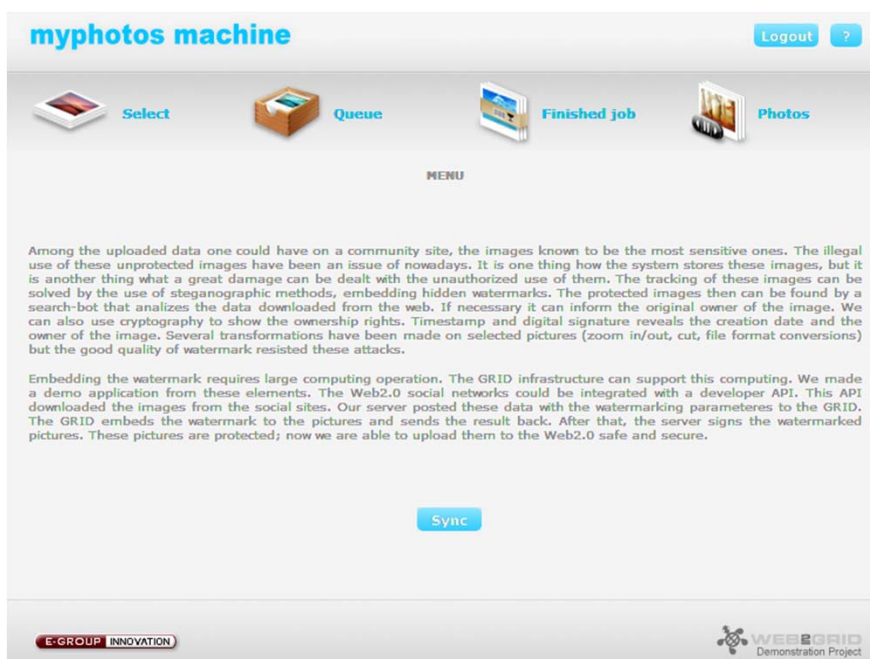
myphotos machine

Logout ?

Select Queue Finished job Photos

MENU

Among the uploaded data one could have on a community site, the images known to be the most sensitive ones. The illegal use of these unprotected images have been an issue of nowadays. It is one thing how the system stores these images, but it is another thing what a great damage can be dealt with the unauthorized use of them. The tracking of these images can be solved by the use of steganographic methods, embedding hidden watermarks. The protected images then can be found by a search-bot that analizes the data downloaded from the web. If necessary it can inform the original owner of the image. We can also use cryptography to show the ownership rights. Timestamp and digital signature reveals the creation date and the owner of the image. Several transformations have been made on selected pictures (zoom in/out, cut, file format conversions) but the good quality of watermark resisted these attacks.

Embedding the watermark requires large computing operation. The GRID infrastructure can support this computing. We made a demo application from these elements. The Web2.0 social networks could be integrated with a developer API. This API downloaded the images from the social sites. Our server posted these data with the watermarking parameteres to the GRID. The GRID embeds the watermark to the pictures and sends the result back. After that, the server signs the watermarked pictures. These pictures are protected; now we are able to upload them to the Web2.0 safe and secure.

Sync

E-GROUP INNOVATION

WEB2GRID
Demonstration Project